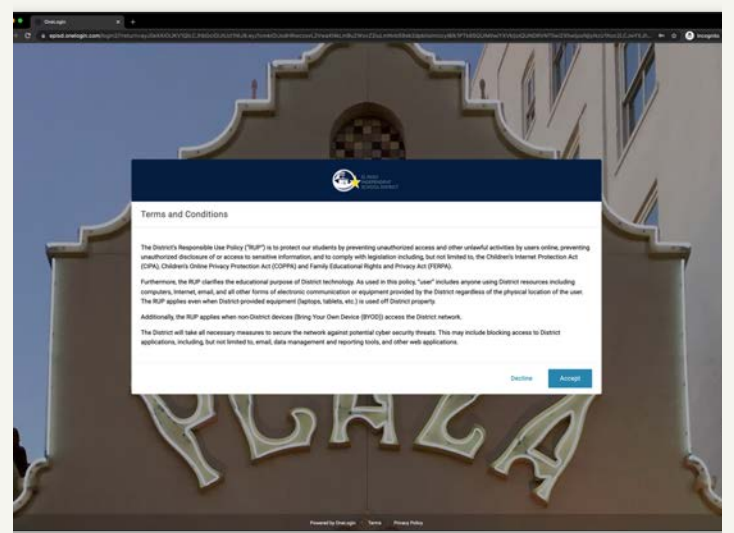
OneLogin

episd.onelogin.com/login2/?return=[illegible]

Incognito

EL PASO INDEPENDENT SCHOOL DISTRICT

Terms and Conditions

The District's Responsible Use Policy ("RUP") is to protect our students by preventing unauthorized access and other unlawful activities by users online, preventing unauthorized disclosure of or access to sensitive information, and to comply with legislation including, but not limited to, the Children's Internet Protection Act (CIPA), Children's Online Privacy Protection Act (COPPA) and Family Educational Rights and Privacy Act (FERPA).

Furthermore, the RUP clarifies the educational purpose of District technology. As used in this policy, "user" includes anyone using District resources including computers, Internet, email, and all other forms of electronic communication or equipment provided by the District regardless of the physical location of the user. The RUP applies even when District-provided equipment (laptops, tablets, etc.) is used off District property.

Additionally, the RUP applies when non-District devices (Bring Your Own Device (BYOD)) access the District network.

The District will take all necessary measures to secure the network against potential cyber security threats. This may include blocking access to District applications, including, but not limited to, email, data management and reporting tools, and other web applications.

Decline

Accept

PLAZA

Powered by OneLogin Terms Privacy Policy